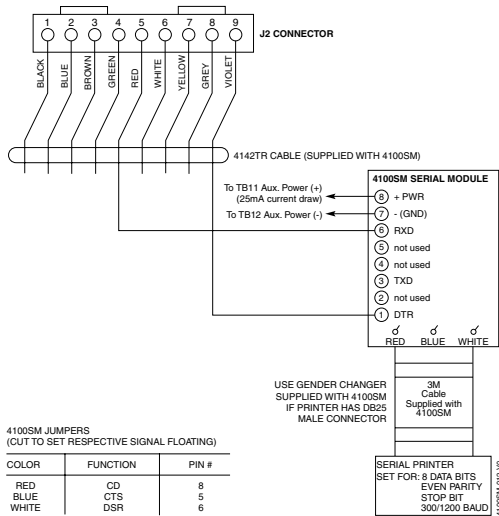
1 2 3 4 5 6 7 8 9

J2 CONNECTOR

BLACK BLUE BROWN GREEN RED WHITE YELLOW GREY VIOLET

4142TR CABLE (SUPPLIED WITH 4100SM)

4100SM SERIAL MODULE

To TB11 Aux. Power (+) (25mA current draw)

8 + PWR

To TB12 Aux. Power (-)

7 - (GND)

6 RXD

5 not used

4 not used

3 TXD

2 not used

1 DTR

RED BLUE WHITE

USE GENDER CHANGER SUPPLIED WITH 4100SM IF PRINTER HAS DB25 MALE CONNECTOR

3M Cable Supplied with 4100SM

4100SM JUMPERS
(CUT TO SET RESPECTIVE SIGNAL FLOATING)

| COLOR | FUNCTION | PIN # |
|---|---|---|
| RED | CD | 8 |
| BLUE | CTS | 5 |
| WHITE | DSR | 6 |

SERIAL PRINTER
SET FOR: 8 DATA BITS
EVEN PARITY
STOP BIT
300/1200 BAUD

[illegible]